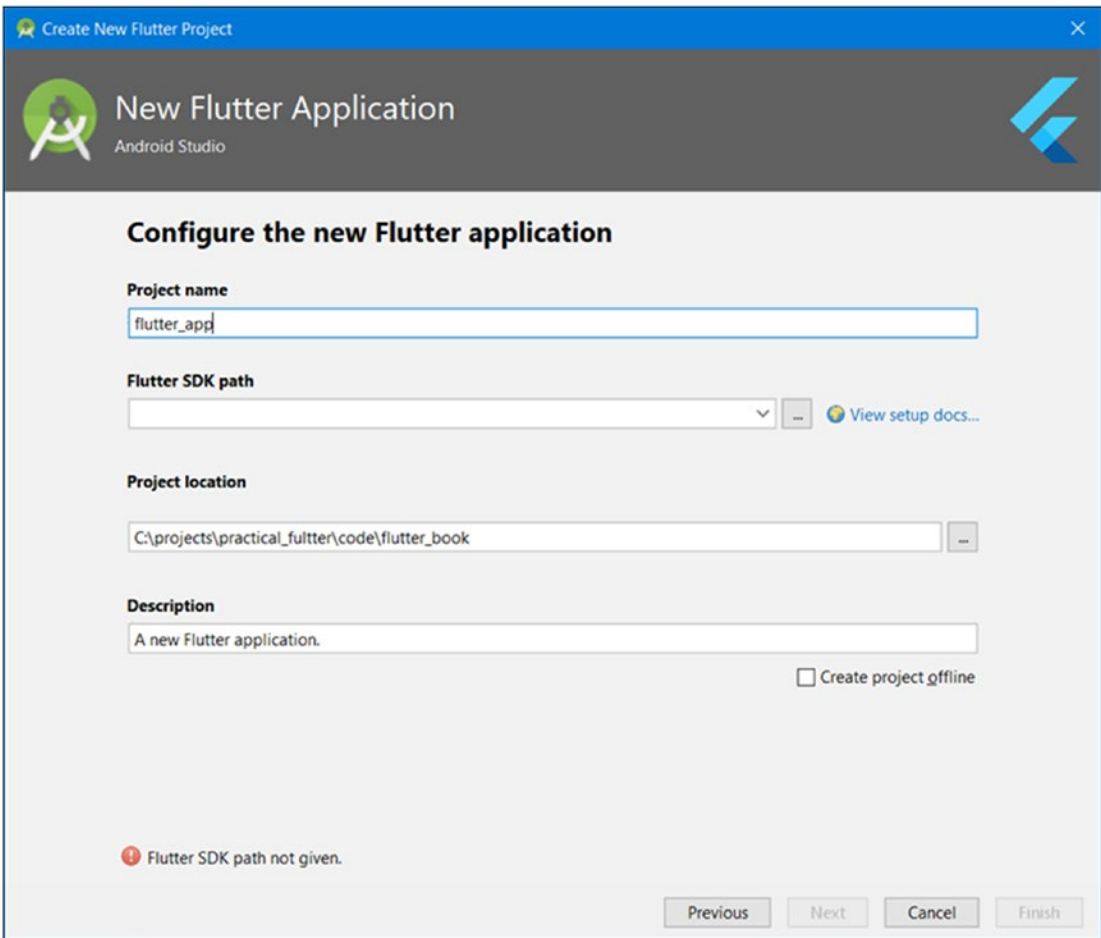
Create New Flutter Project

New Flutter Application
Android Studio

Configure the new Flutter application

Project name
flutter_app

Flutter SDK path
...
View setup docs...

Project location
C:\projects\practical_fultter\code\flutter_book
...

Description
A new Flutter application.

Create project offline

Flutter SDK path not given.

Previous
Next
Cancel
Finish